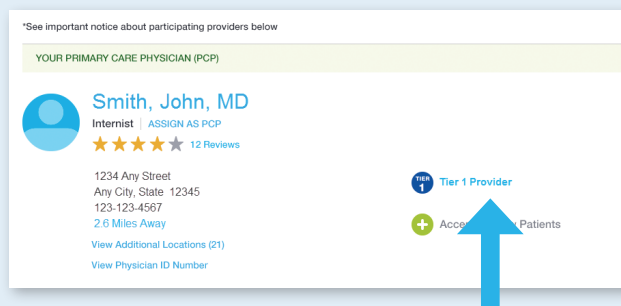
*See important notice about participating providers below

YOUR PRIMARY CARE PHYSICIAN (PCP)

Smith, John, MD

Internist | ASSIGN AS PCP

12 Reviews

1234 Any Street
Any City, State 12345
123-123-4567
2.6 Miles Away

View Additional Locations (21)

View Physician ID Number

TIER 1 Tier 1 Provider

Acce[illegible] Patients